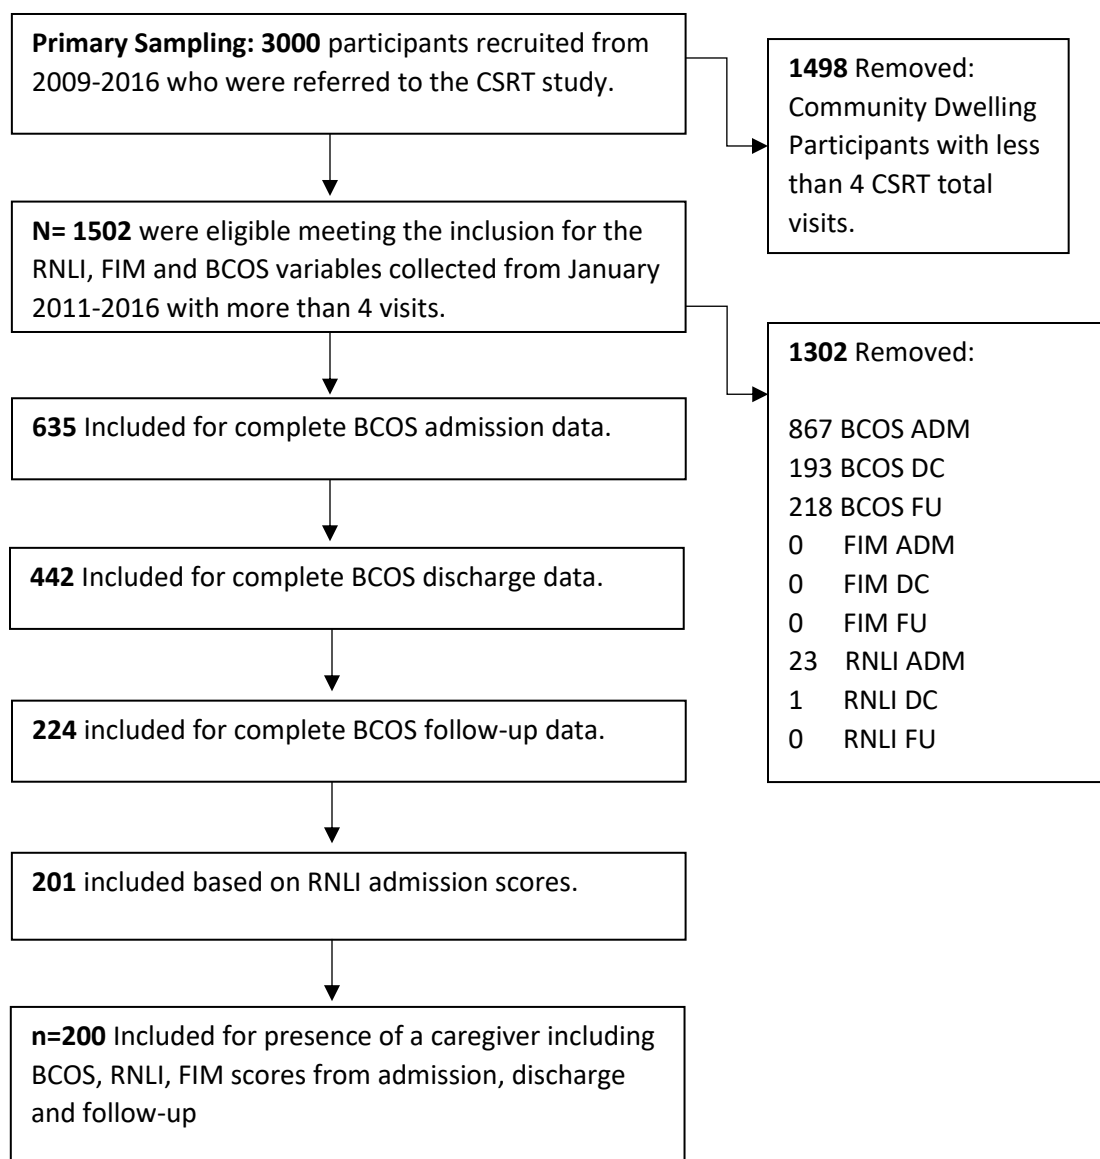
**Primary Sampling: 3000** participants recruited from 2009-2016 who were referred to the CSRT study.

**1498** Removed: Community Dwelling Participants with less than 4 CSRT total visits.

**N= 1502** were eligible meeting the inclusion for the RNLI, FIM and BCOS variables collected from January 2011-2016 with more than 4 visits.

**1302** Removed:

867 BCOS ADM
193 BCOS DC
218 BCOS FU
0 FIM ADM
0 FIM DC
0 FIM FU
23 RNLI ADM
1 RNLI DC
0 RNLI FU

**635** Included for complete BCOS admission data.

**442** Included for complete BCOS discharge data.

**224** included for complete BCOS follow-up data.

**201** included based on RNLI admission scores.

**n=200** Included for presence of a caregiver including BCOS, RNLI, FIM scores from admission, discharge and follow-up